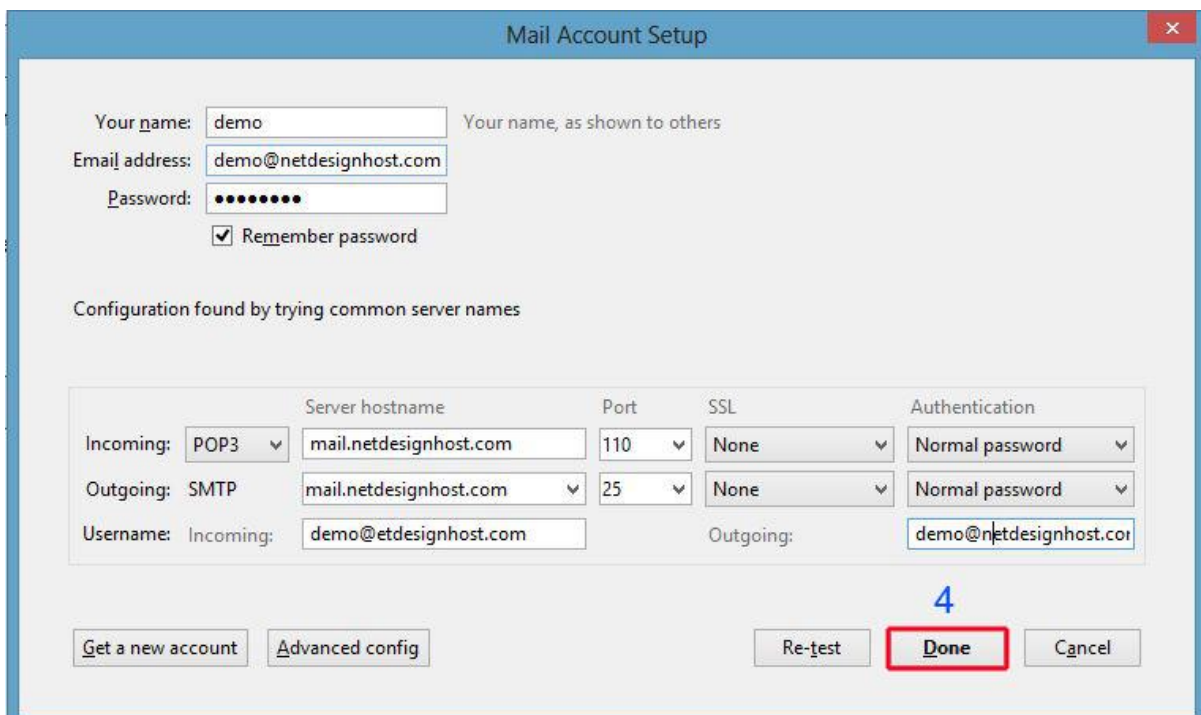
Mail Account Setup

Your name: demo Your name, as shown to others
Email address: demo@netdesignhost.com
Password: ••••••••
Remember password

Configuration found by trying common server names

| | | Server hostname | Port | SSL | Authentication |
|---|---|---|---|---|---|
| Incoming: | POP3 | mail.netdesignhost.com | 110 | None | Normal password |
| Outgoing: | SMTP | mail.netdesignhost.com | 25 | None | Normal password |
| Username: | Incoming: | demo@etdesignhost.com | | Outgoing: | demo@netdesignhost.cor |

4

Get a new account Advanced config Re-test Done Cancel